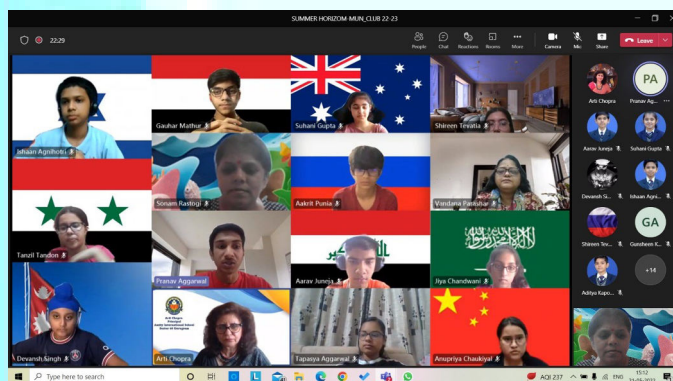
SUMMER HORIZOM-MUN_CLUB 22-23

22:29

People Chat Reactions Rooms More Camera Mic Share Leave

Ishaan Agnihotri

Gauhar Mathur

Suhani Gupta

Shireen Tevatia

Sonam Rastogi

Aakrit Punia

Vandana Parashar

Tanzil Tandon

Pranav Aggarwal

Aarav Juneja

Jiya Chandwani

Devansh Singh

Arti Chopra

Tapasya Aggarwal

Anupriya Chaukiyal

Arti Chopra

PA

Pranav Ag...

Aarav Juneja

Suhani Gupta

Devansh Si...

Ishaan Agni...

GA

Shireen Tev...

Gursheen K...

+14

Aditya Kapo...

Type here to search

AQI 237 ENG 15:12